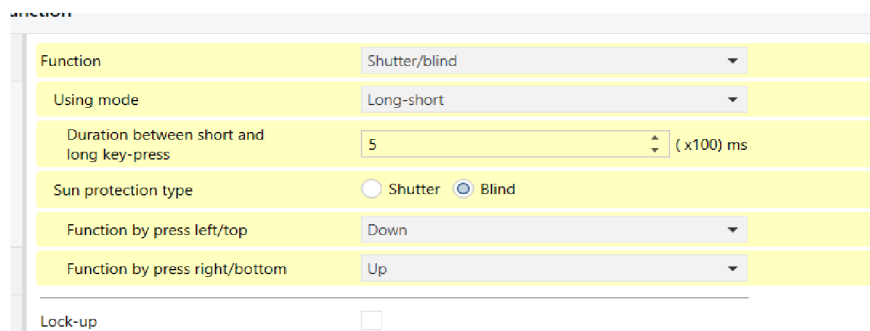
unction

Function | Shutter/blind

Using mode | Long-short

Duration between short and long key-press | 5 | (x100) ms

Sun protection type | Shutter | Blind

Function by press left/top | Down

Function by press right/bottom | Up

Lock-up